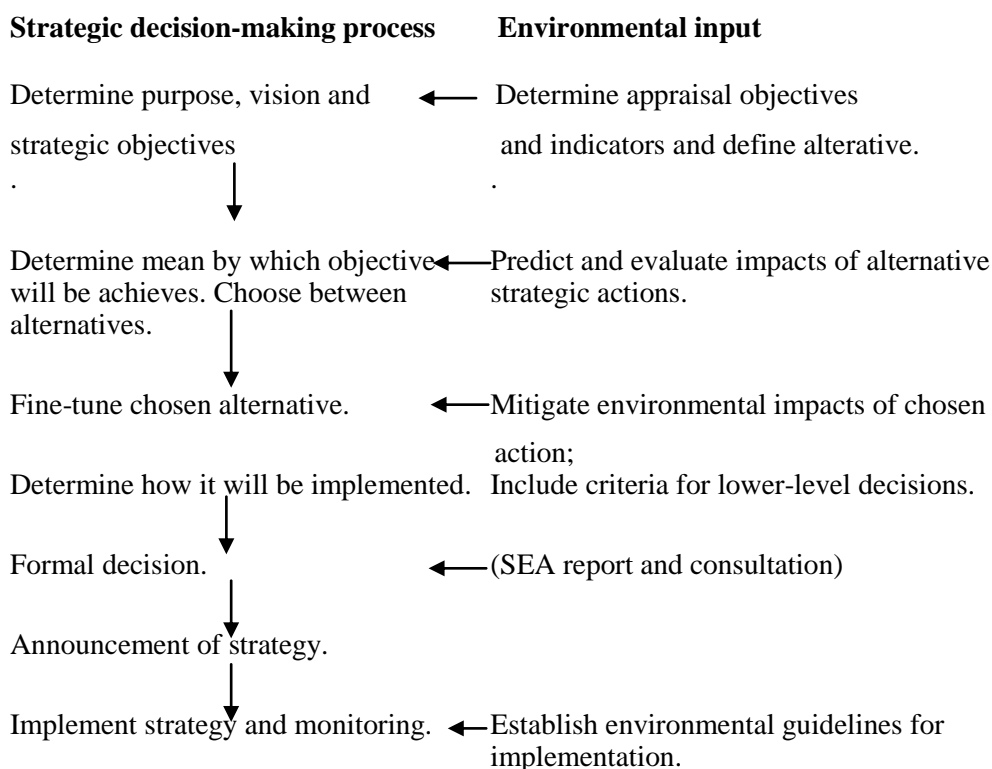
**Strategic decision-making process**

Determine purpose, vision and strategic objectives
.

Determine mean by which objective will be achieves. Choose between alternatives.

Fine-tune chosen alternative.

Determine how it will be implemented.

Formal decision.

Announcement of strategy.

Implement strategy and monitoring.

**Environmental input**

Determine appraisal objectives and indicators and define alterative.
.

Predict and evaluate impacts of alternative strategic actions.

Mitigate environmental impacts of chosen action;

Include criteria for lower-level decisions.

(SEA report and consultation)

Establish environmental guidelines for implementation.